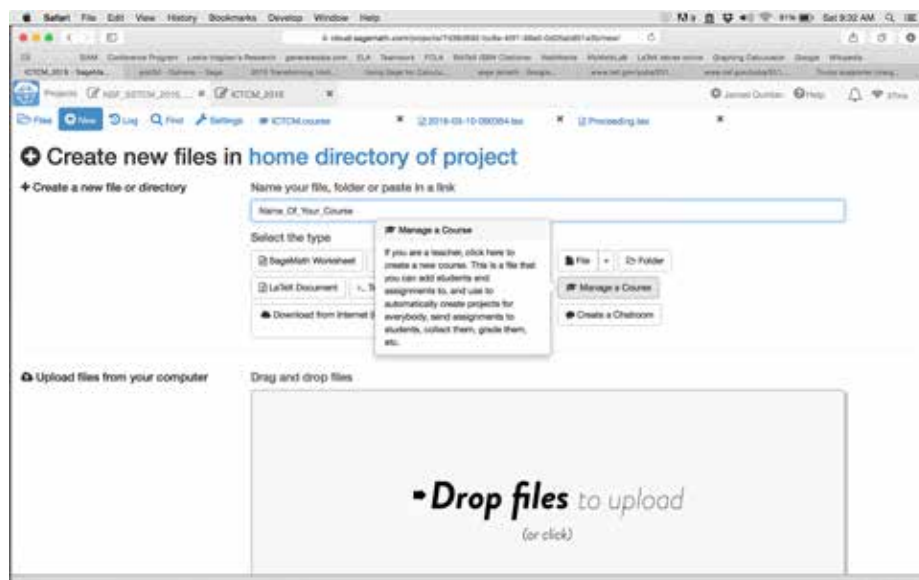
Safari File Edit View History Bookmarks Develop Window Help

Sat 9:32 AM

cloud.sagemath.com/projects/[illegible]

Projects NSF_ISTEM_2016... ICTCM_2016

Files New Log Find Settings ICTCM.course 2016-03-10-090354.tex Proceeding.tex

Create new files in home directory of project

+ Create a new file or directory

Name your file, folder or paste in a link

Name_Of_Your_Course

Select the type

SageMath Worksheet

LaTeX Document

Download from Internet

File

Folder

Manage a Course

Create a Chatroom

Manage a Course

If you are a teacher, click here to create a new course. This is a file that you can add students and assignments to, and use to automatically create projects for everybody, send assignments to students, collect them, grade them, etc.

Upload files from your computer

Drag and drop files

Drop files to upload

(or click)